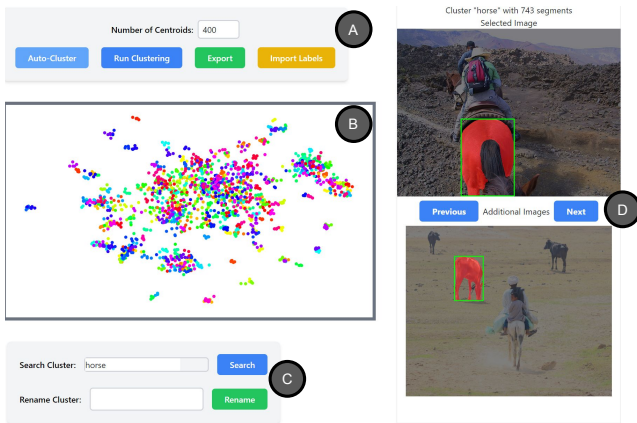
Number of Centroids: 400

A

Auto-Cluster Run Clustering Export Import Labels

B

Search Cluster: horse Search

C

Rename Cluster: Rename

Cluster "horse" with 743 segments
Selected Image

Previous Additional Images Next

D